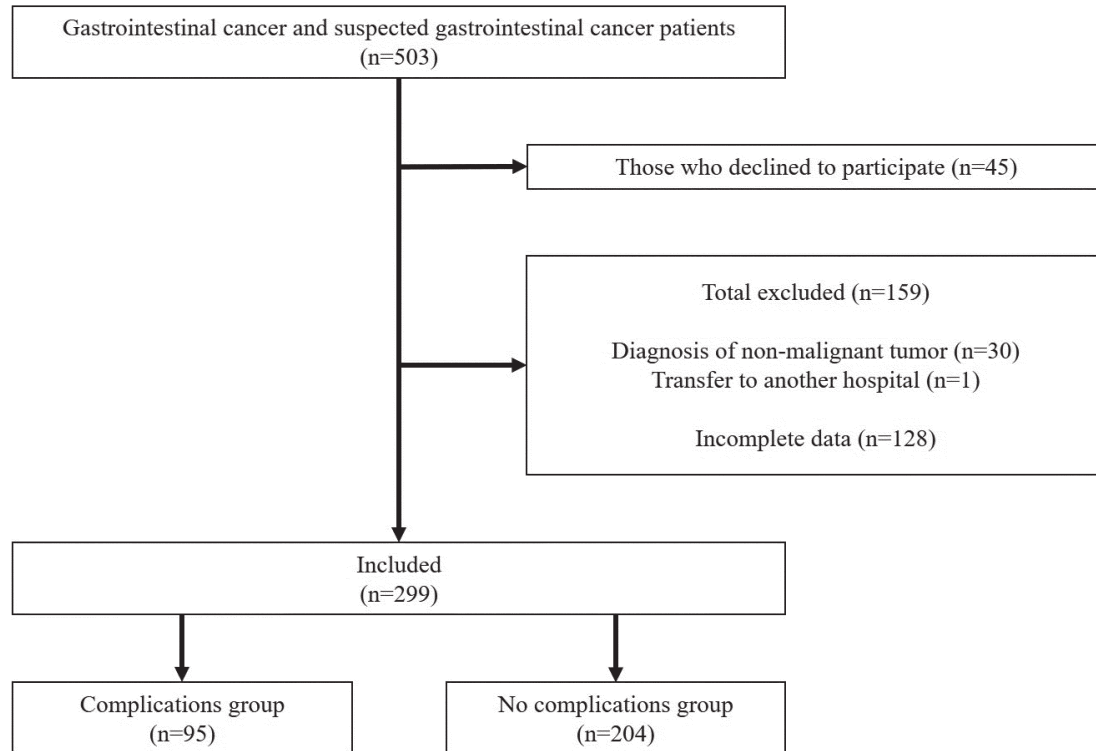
Gastrointestinal cancer and suspected gastrointestinal cancer patients
(n=503)

Those who declined to participate (n=45)

Total excluded (n=159)

Diagnosis of non-malignant tumor (n=30)
Transfer to another hospital (n=1)

Incomplete data (n=128)

Included
(n=299)

Complications group
(n=95)

No complications group
(n=204)